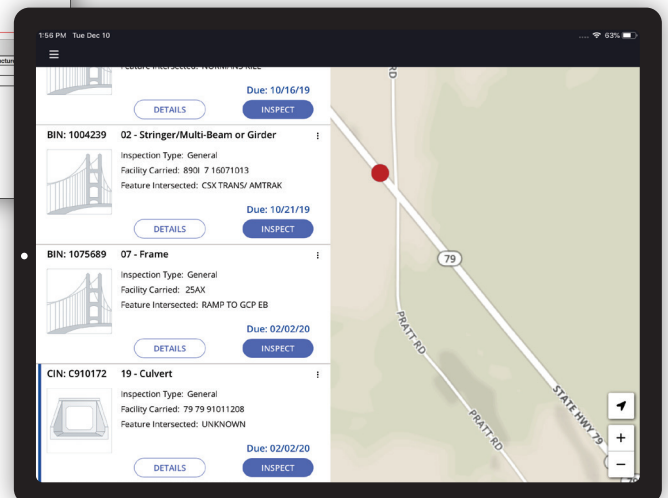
1:56 PM Tue Dec 10

63%

Feature Intersected: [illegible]

Due: 10/16/19

DETAILS

INSPECT

BIN: 1004239 02 - Stringer/Multi-Beam or Girder

Inspection Type: General

Facility Carried: 890I 7 16071013

Feature Intersected: CSX TRANS/ AMTRAK

Due: 10/21/19

DETAILS

INSPECT

BIN: 1075689 07 - Frame

Inspection Type: General

Facility Carried: 25AX

Feature Intersected: RAMP TO GCP EB

Due: 02/02/20

DETAILS

INSPECT

CIN: C910172 19 - Culvert

Inspection Type: General

Facility Carried: 79 79 91011208

Feature Intersected: UNKNOWN

Due: 02/02/20

DETAILS

INSPECT

RD

79

PRATT RD

PRATT RD

STATE HWY 79

+

−